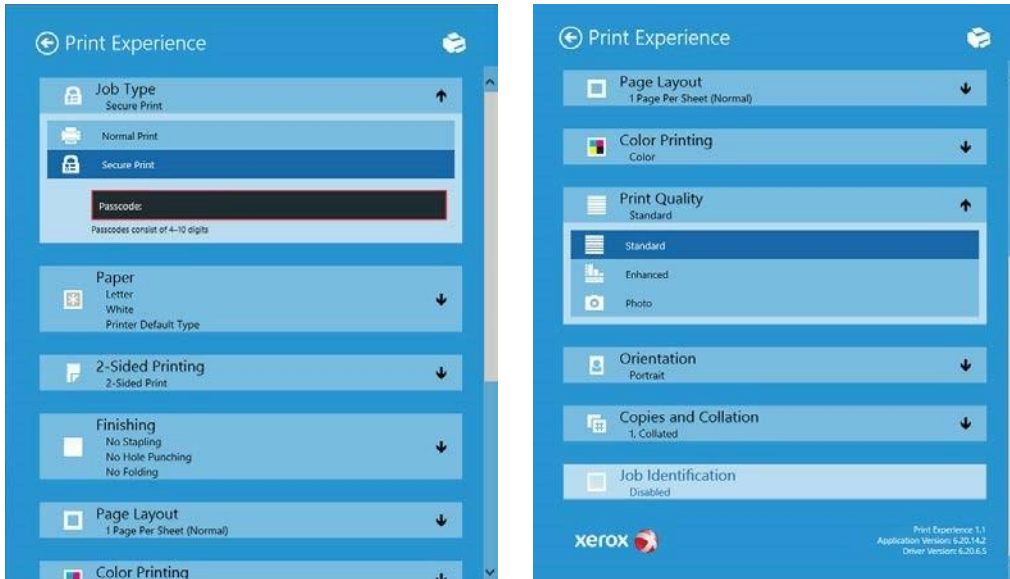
Print Experience

Job Type
Secure Print

Normal Print

Secure Print

Passcode:

Passcodes consist of 4–10 digits

Paper
Letter
White
Printer Default Type

2-Sided Printing
2-Sided Print

Finishing
No Stapling
No Hole Punching
No Folding

Page Layout
1 Page Per Sheet (Normal)

Color Printing

Print Experience

Page Layout
1 Page Per Sheet (Normal)

Color Printing
Color

Print Quality
Standard

Standard

Enhanced

Photo

Orientation
Portrait

Copies and Collation
1, Collated

Job Identification
Disabled

xerox

Print Experience 1.1
Application Version: 6.20.14.2
Driver Version: 6.20.6.5